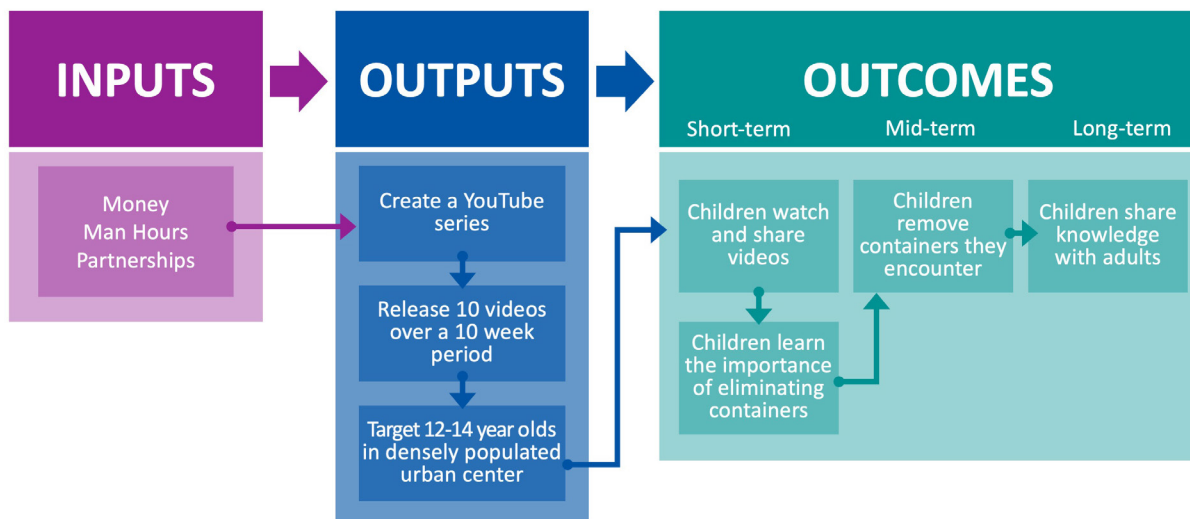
INPUTS

OUTPUTS

OUTCOMES

Short-term

Mid-term

Long-term

Money
Man Hours
Partnerships

Create a YouTube series

Release 10 videos over a 10 week period

Target 12-14 year olds in densely populated urban center

Children watch and share videos

Children learn the importance of eliminating containers

Children remove containers they encounter

Children share knowledge with adults